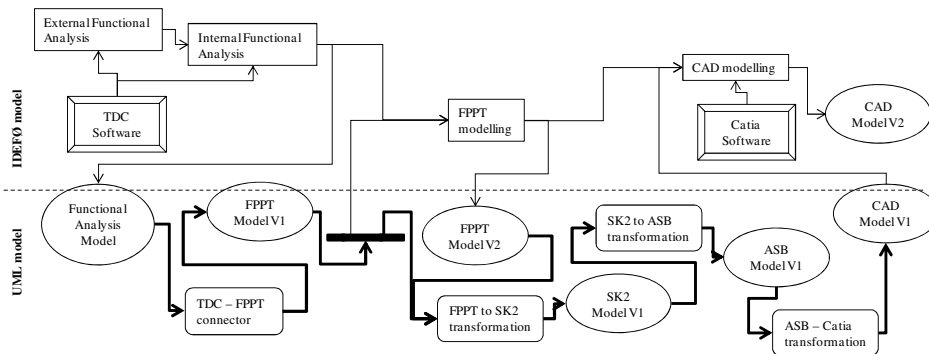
External Functional Analysis

Internal Functional Analysis

TDC Software

IDEFØ model

FPPT modelling

CAD modelling

Catia Software

CAD Model V2

UML model

Functional Analysis Model

FPPT Model V1

TDC – FPPT connector

FPPT Model V2

FPPT to SK2 transformation

SK2 Model V1

SK2 to ASB transformation

ASB Model V1

ASB – Catia transformation

CAD Model V1